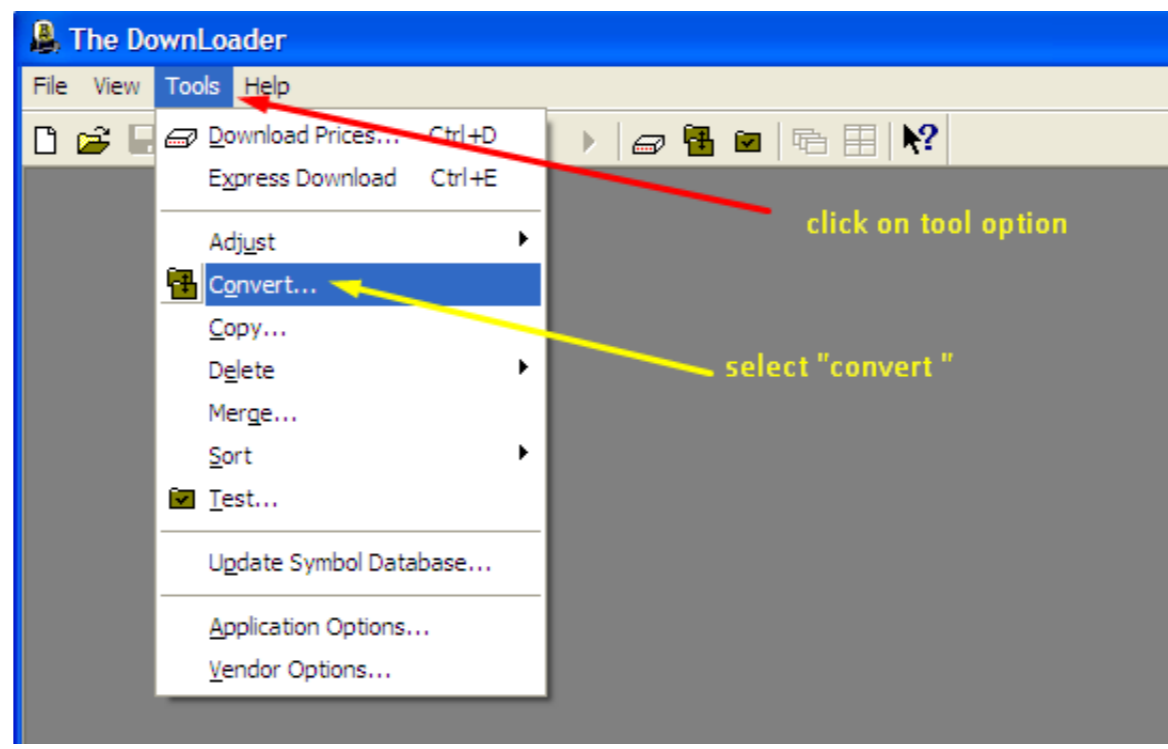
The DownLoader

File View Tools Help

Download Prices... Ctrl+D
Express Download Ctrl+E
Adjust
Convert...
Copy...
Delete
Merge...
Sort
Test...
Update Symbol Database...
Application Options...
Vendor Options...

click on tool option

select "convert "